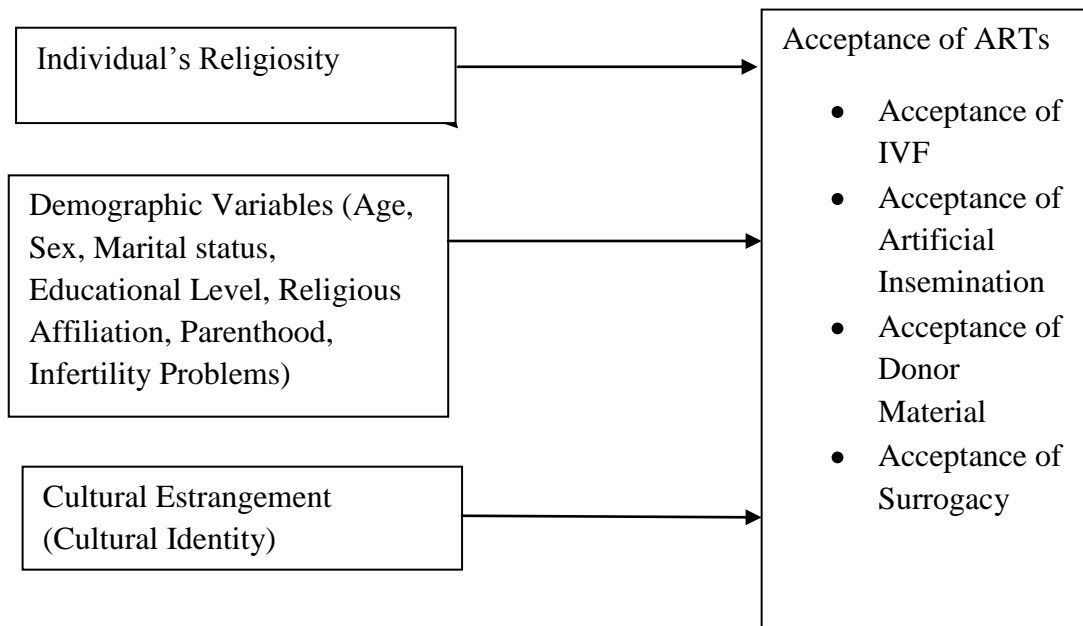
Individual's Religiosity

Demographic Variables (Age, Sex, Marital status, Educational Level, Religious Affiliation, Parenthood, Infertility Problems)

Cultural Estrangement (Cultural Identity)

Acceptance of ARTs

- Acceptance of IVF
- Acceptance of Artificial Insemination
- Acceptance of Donor Material
- Acceptance of Surrogacy